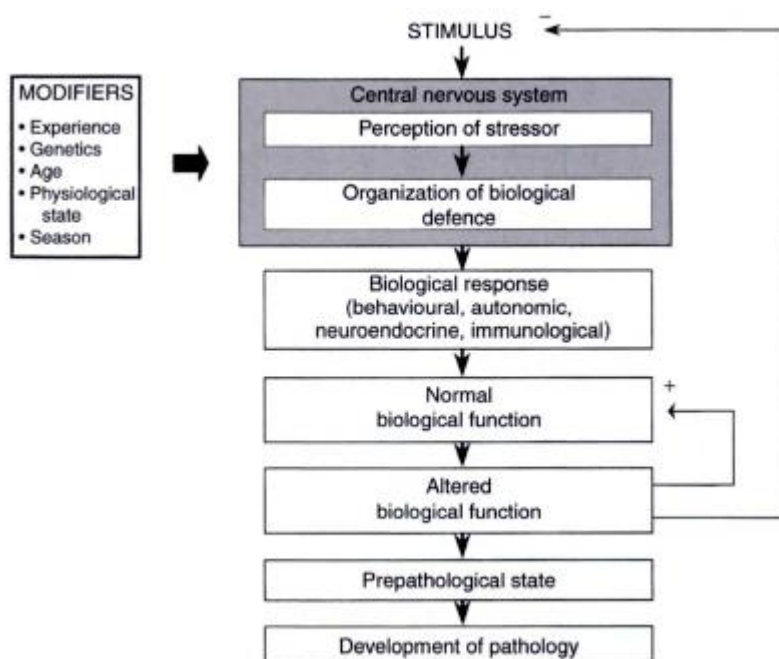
STIMULUS –

MODIFIERS
• Experience
• Genetics
• Age
• Physiological state
• Season

Central nervous system

Perception of stressor

Organization of biological defence

Biological response (behavioural, autonomic, neuroendocrine, immunological)

Normal biological function

+

Altered biological function

Prepathological state

Development of pathology